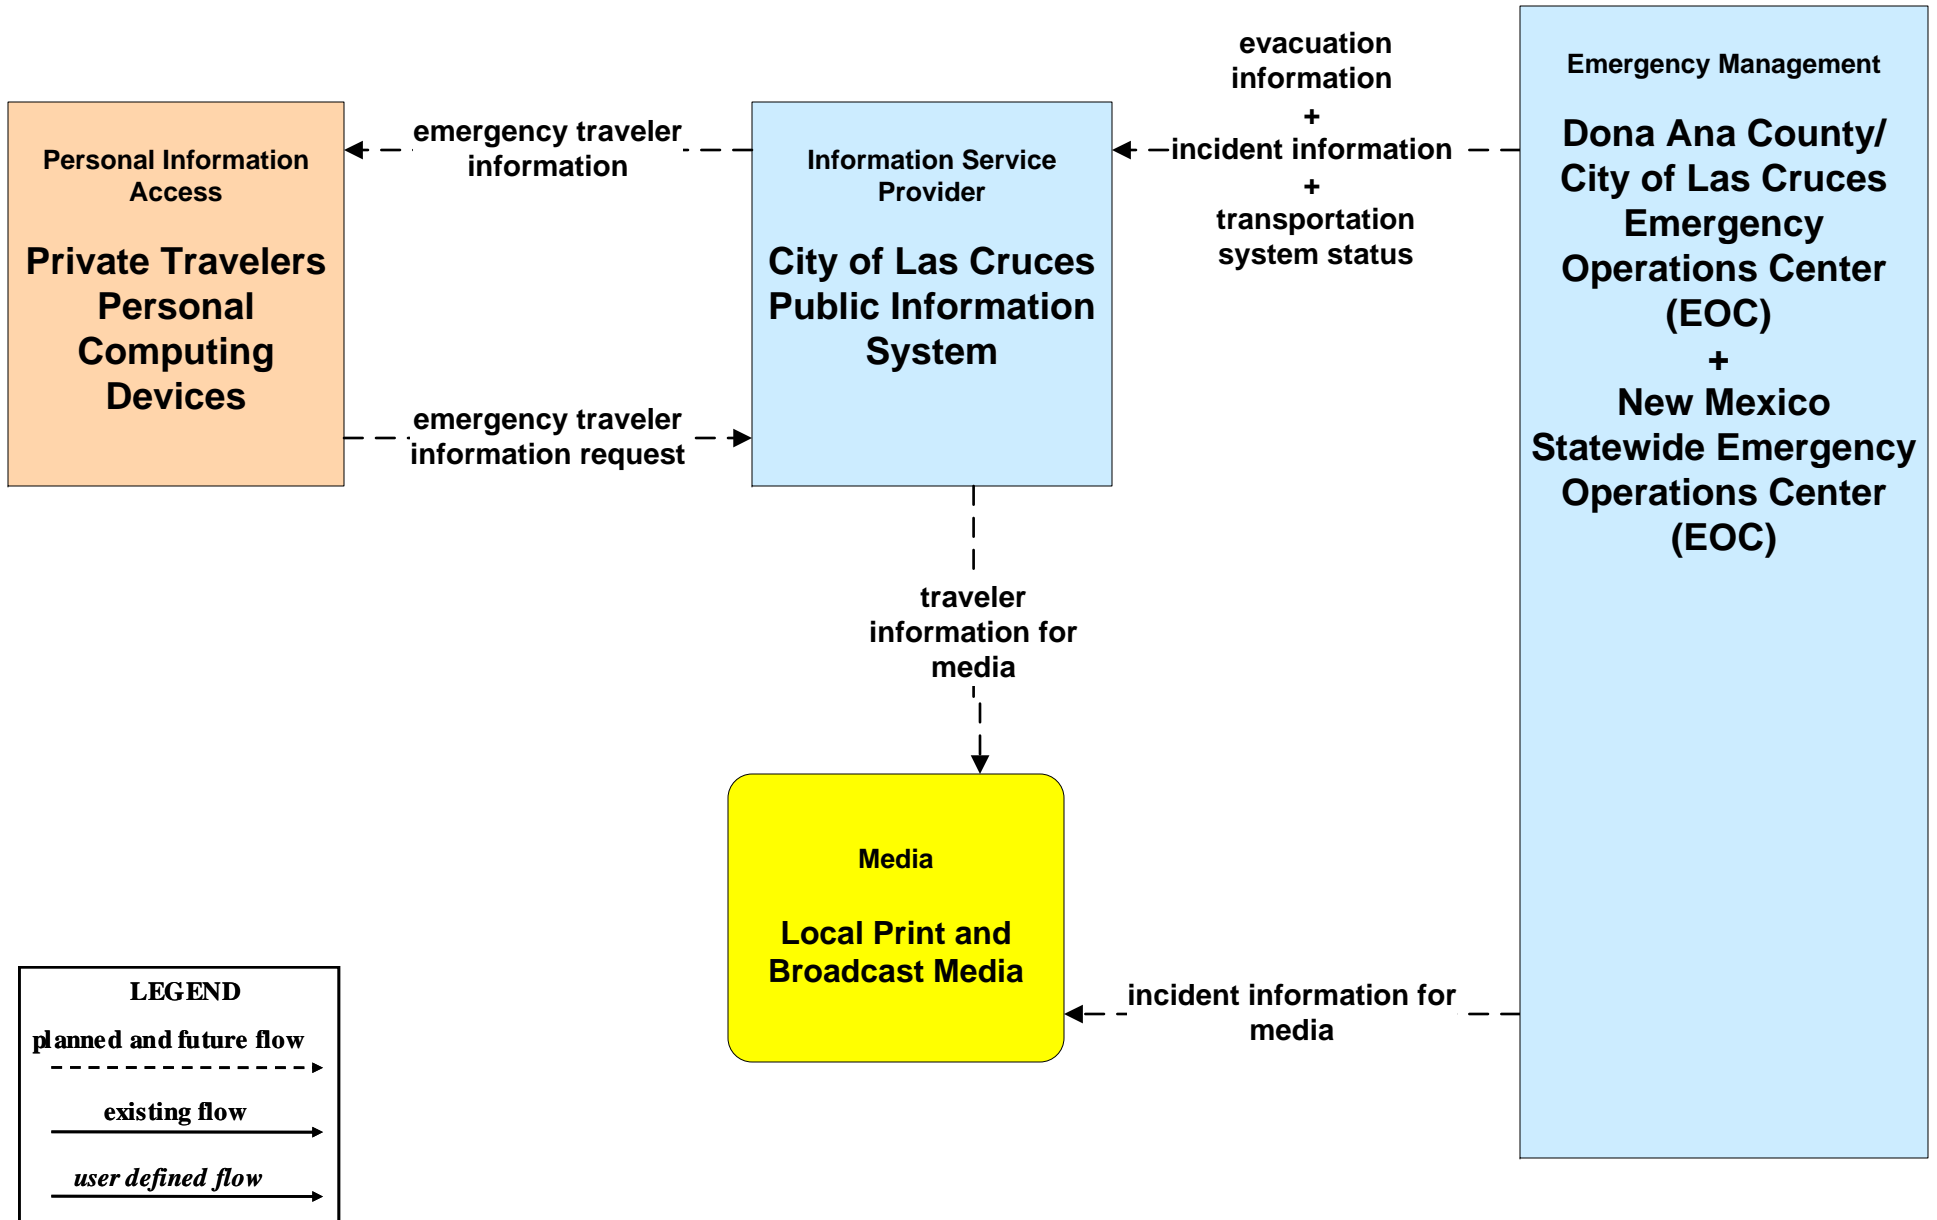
Personal Information Access

Private Travelers Personal Computing Devices

emergency traveler information

emergency traveler information request

Information Service Provider

City of Las Cruces Public Information System

evacuation information
+
incident information
+
transportation system status

Emergency Management

Dona Ana County/ City of Las Cruces Emergency Operations Center (EOC)
+
New Mexico Statewide Emergency Operations Center (EOC)

traveler information for media

Media

Local Print and Broadcast Media

incident information for media

LEGEND
planned and future flow
existing flow
user defined flow